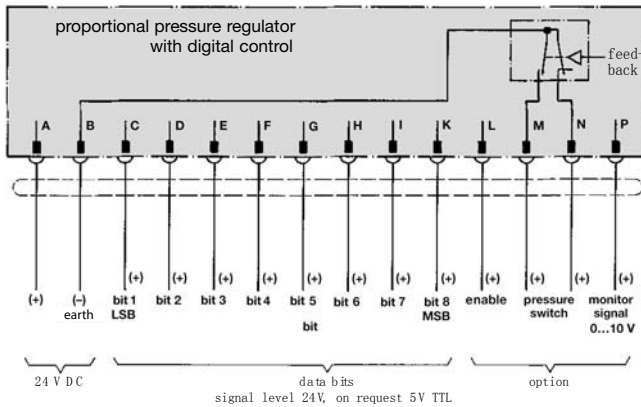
proportional pressure regulator with digital control

feedback

A B C D E F G H I K L M N P

(+) (+) (+) (+) (+) (+) (+) (+) (+) (+) (+) (+)

(+) (–) earth

bit 1 LSB

bit 2

bit 3

bit 4

bit 5

bit

bit 6

bit 7

bit 8 MSB

enable

pressure switch

monitor signal 0...10 V

24 V DC

data bits
signal level 24V, on request 5V TTL

option